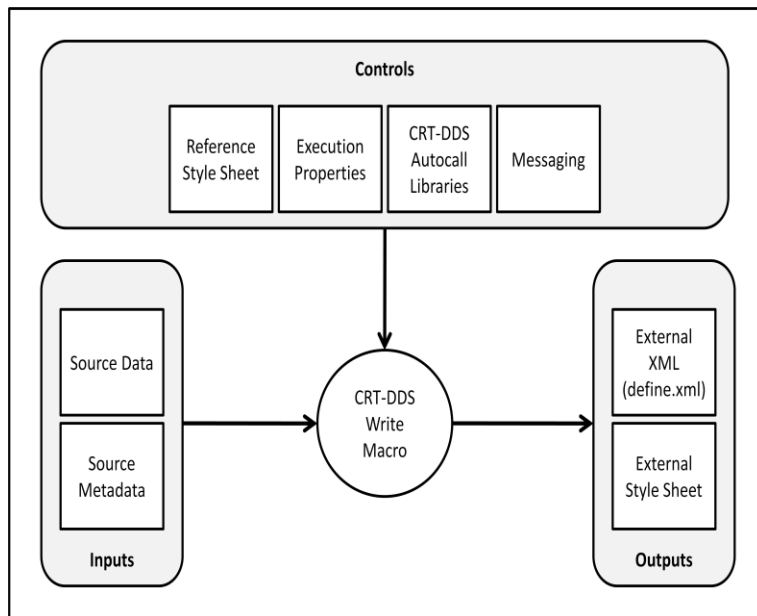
Controls

Reference Style Sheet

Execution Properties

CRT-DDS Autocall Libraries

Messaging

Source Data

Source Metadata

Inputs

CRT-DDS Write Macro

External XML (define.xml)

External Style Sheet

Outputs